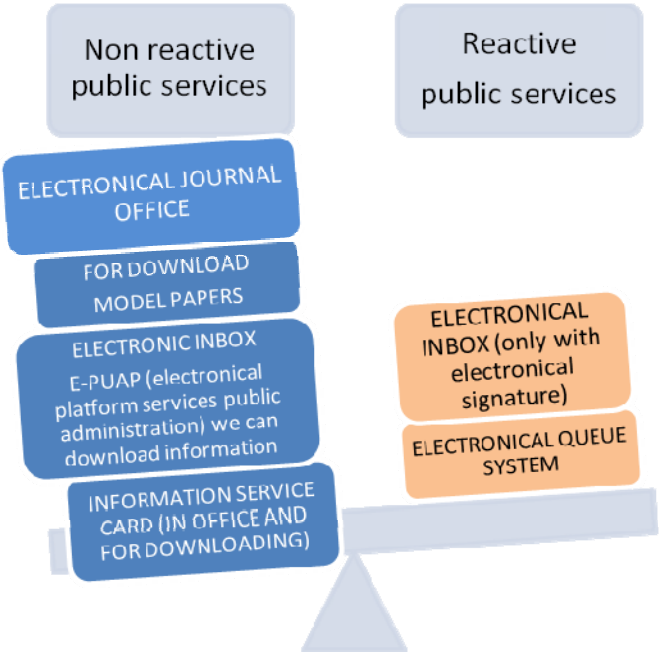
Non reactive public services

Reactive public services

ELECTRONICAL JOURNAL OFFICE

FOR DOWNLOAD MODEL PAPERS

ELECTRONIC INBOX
E-PUAP (electronical platform services public administration) we can download information

INFORMATION SERVICE CARD (IN OFFICE AND FOR DOWNLOADING)

ELECTRONICAL INBOX (only with electronical signature)

ELECTRONICAL QUEUE SYSTEM